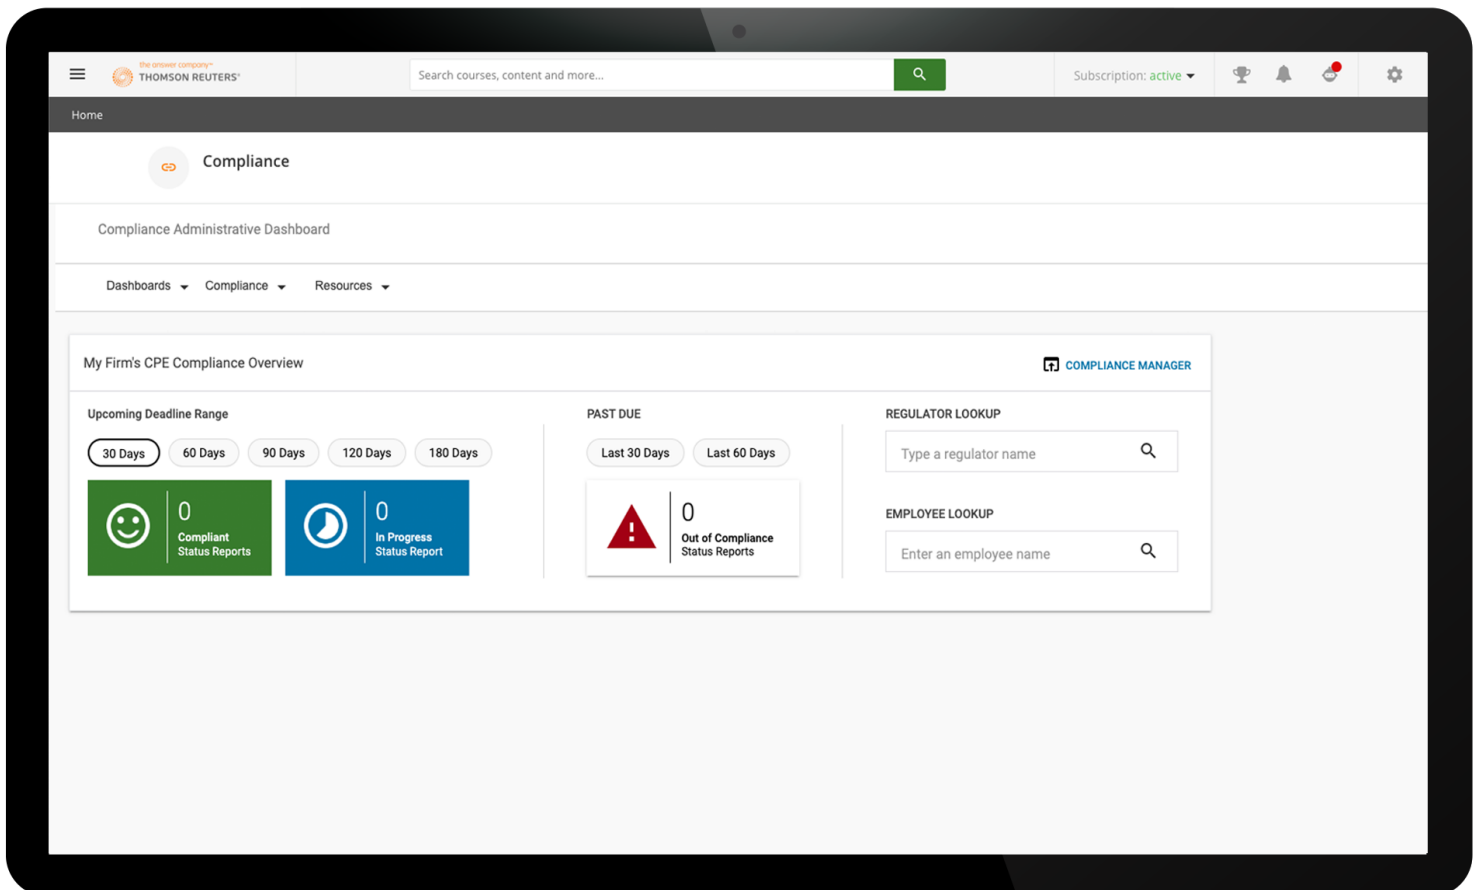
the answer company™
THOMSON REUTERS®

Search courses, content and more...

Subscription: active

Home

Compliance

Compliance Administrative Dashboard

Dashboards Compliance Resources

My Firm's CPE Compliance Overview

COMPLIANCE MANAGER

Upcoming Deadline Range

30 Days 60 Days 90 Days 120 Days 180 Days

0
Compliant Status Reports

0
In Progress Status Report

PAST DUE

Last 30 Days Last 60 Days

0
Out of Compliance Status Reports

REGULATOR LOOKUP

Type a regulator name

EMPLOYEE LOOKUP

Enter an employee name